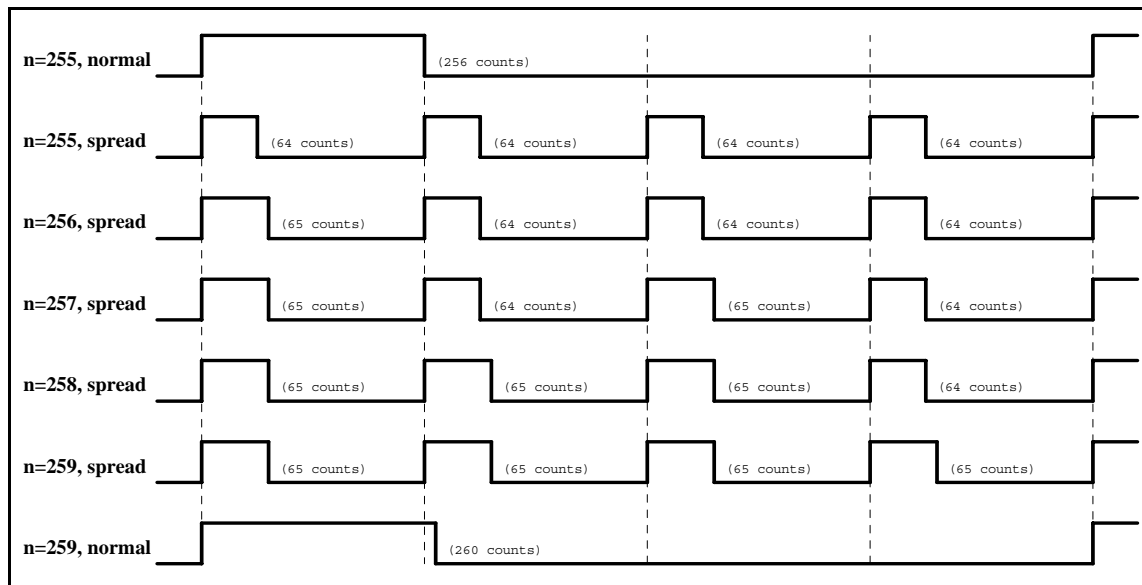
n=255, normal (256 counts)

n=255, spread (64 counts) (64 counts) (64 counts) (64 counts)

n=256, spread (65 counts) (64 counts) (64 counts) (64 counts)

n=257, spread (65 counts) (64 counts) (65 counts) (64 counts)

n=258, spread (65 counts) (65 counts) (65 counts) (64 counts)

n=259, spread (65 counts) (65 counts) (65 counts) (65 counts)

n=259, normal (260 counts)